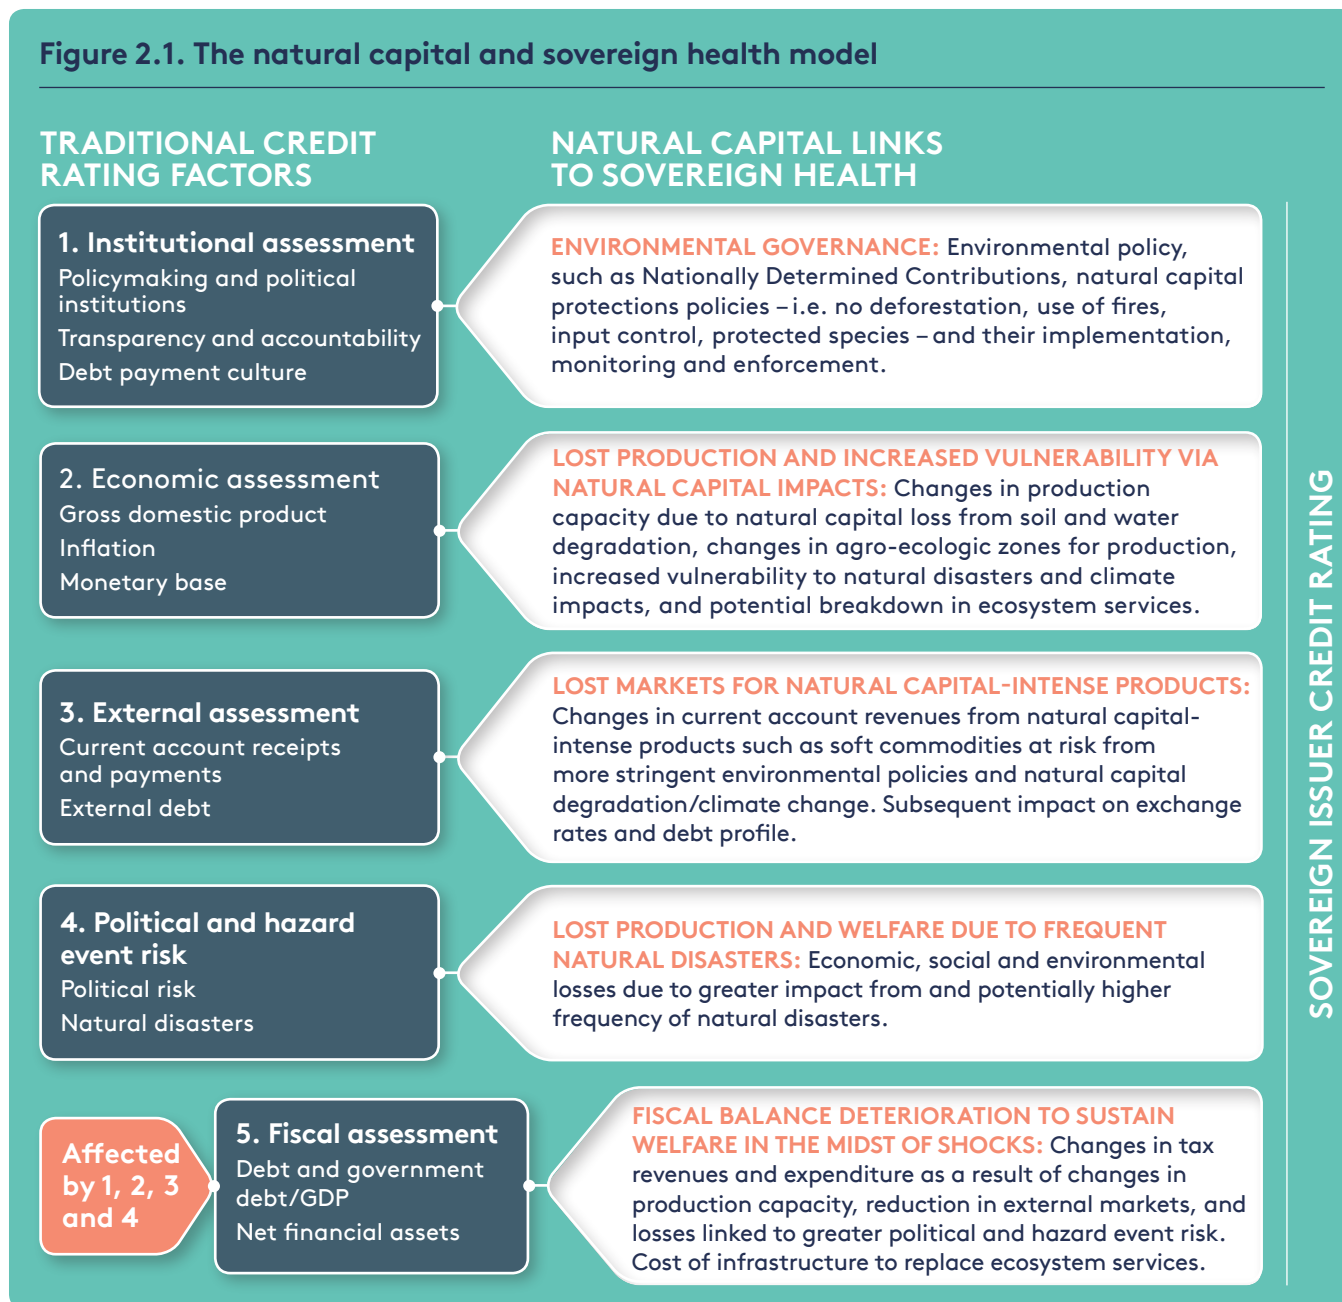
Figure 2.1. The natural capital and sovereign health model

TRADITIONAL CREDIT RATING FACTORS

NATURAL CAPITAL LINKS TO SOVEREIGN HEALTH

1. Institutional assessment
Policymaking and political institutions
Transparency and accountability
Debt payment culture

ENVIRONMENTAL GOVERNANCE: Environmental policy, such as Nationally Determined Contributions, natural capital protections policies – i.e. no deforestation, use of fires, input control, protected species – and their implementation, monitoring and enforcement.

2. Economic assessment
Gross domestic product
Inflation
Monetary base

LOST PRODUCTION AND INCREASED VULNERABILITY VIA NATURAL CAPITAL IMPACTS: Changes in production capacity due to natural capital loss from soil and water degradation, changes in agro-ecologic zones for production, increased vulnerability to natural disasters and climate impacts, and potential breakdown in ecosystem services.

3. External assessment
Current account receipts and payments
External debt

LOST MARKETS FOR NATURAL CAPITAL-INTENSE PRODUCTS: Changes in current account revenues from natural capital-intense products such as soft commodities at risk from more stringent environmental policies and natural capital degradation/climate change. Subsequent impact on exchange rates and debt profile.

4. Political and hazard event risk
Political risk
Natural disasters

LOST PRODUCTION AND WELFARE DUE TO FREQUENT NATURAL DISASTERS: Economic, social and environmental losses due to greater impact from and potentially higher frequency of natural disasters.

Affected by 1, 2, 3 and 4

5. Fiscal assessment
Debt and government debt/GDP
Net financial assets

FISCAL BALANCE DETERIORATION TO SUSTAIN WELFARE IN THE MIDST OF SHOCKS: Changes in tax revenues and expenditure as a result of changes in production capacity, reduction in external markets, and losses linked to greater political and hazard event risk. Cost of infrastructure to replace ecosystem services.

SOVEREIGN ISSUER CREDIT RATING